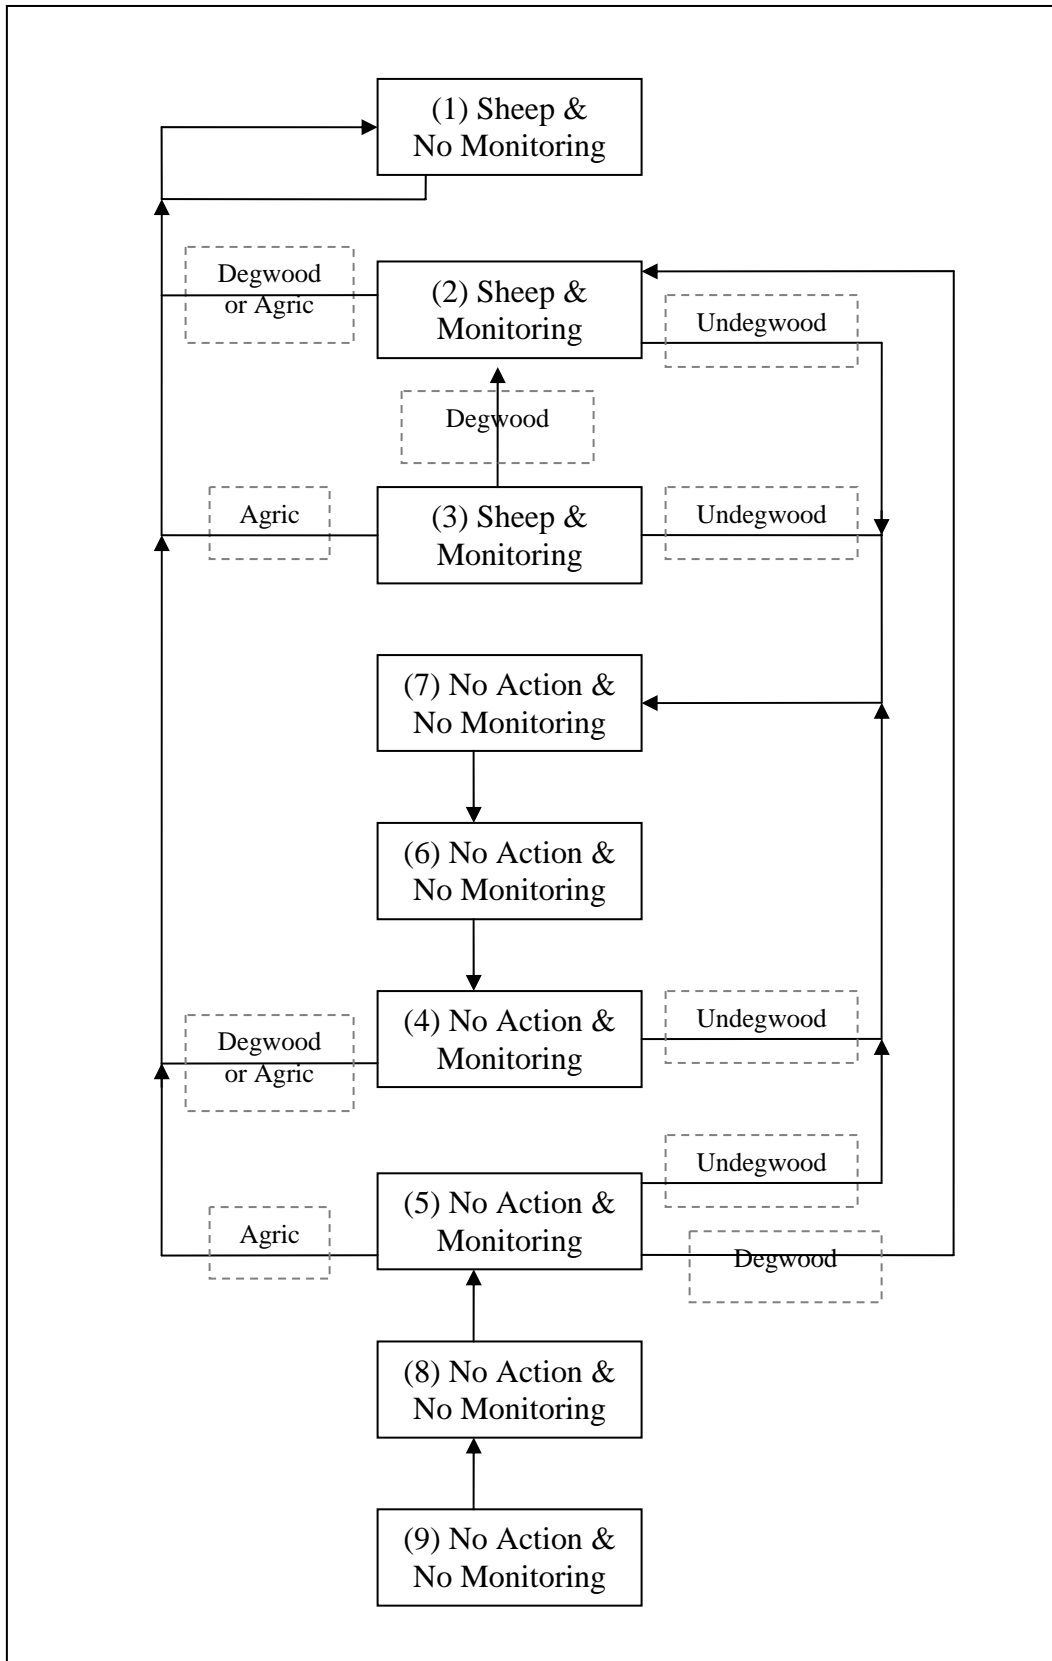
(1) Sheep & No Monitoring

Degwood or Agric

(2) Sheep & Monitoring

Undegwood

Degwood

Agric

(3) Sheep & Monitoring

Undegwood

(7) No Action & No Monitoring

(6) No Action & No Monitoring

Degwood or Agric

(4) No Action & Monitoring

Undegwood

Undegwood

Agric

(5) No Action & Monitoring

Degwood

(8) No Action & No Monitoring

(9) No Action & No Monitoring